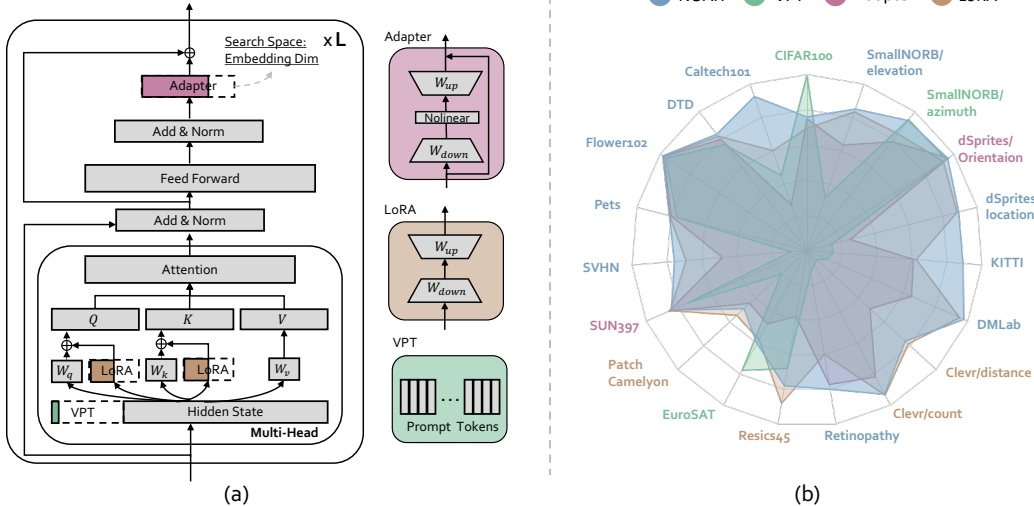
Search Space: Embedding Dim
x L
Adapter
Add & Norm
Feed Forward
Add & Norm
Attention
$Q$
$K$
$V$
$W_q$
LoRA
$W_k$
LoRA
$W_v$
VPT
Hidden State
Multi-Head

Adapter
$W_{up}$
Nolinear
$W_{down}$

LoRA
$W_{up}$
$W_{down}$

VPT
Prompt Tokens

(a)

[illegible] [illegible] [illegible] LoRA

CIFAR100
SmallNORB/ elevation
Caltech101
SmallNORB/ azimuth
DTD
dSprites/ Orientaion
Flower102
dSprites location
Pets
KITTI
SVHN
DMLab
SUN397
Clevr/distance
Patch Camelyon
Clevr/count
EuroSAT
Resics45
Retinopathy

(b)